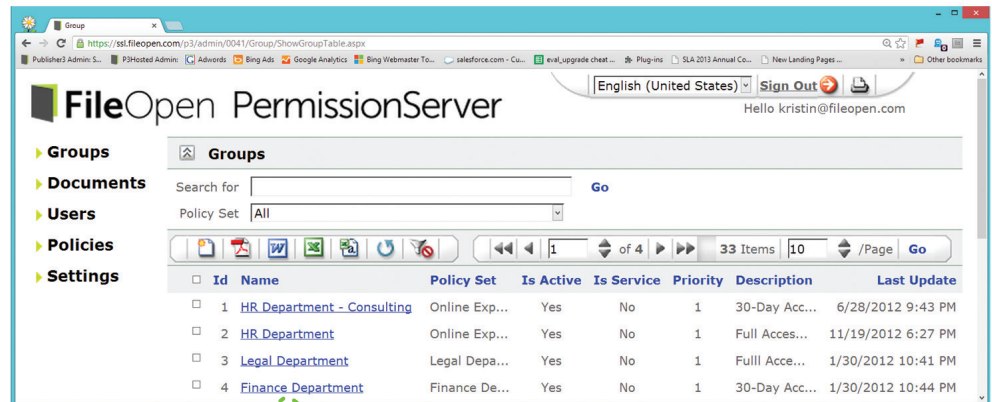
Group

https://ssl.fileopen.com/p3/admin/0041/Group/ShowGroupTable.aspx

Publisher3 Admin: S... P3Hosted Admin: Adwords Bing Ads Google Analytics Bing Webmaster To... salesforce.com - Cu... eval_upgrade cheat ... Plug-ins SLA 2013 Annual Co... New Landing Pages ... » Other bookmarks

FileOpen PermissionServer

English (United States) Sign Out

Hello kristin@fileopen.com

Groups
Documents
Users
Policies
Settings

Groups

Search for Go

Policy Set All

1 of 4 33 Items 10 /Page Go

| | Id | Name | Policy Set | Is Active | Is Service | Priority | Description | Last Update |
|---|---|---|---|---|---|---|---|---|
| | 1 | HR Department - Consulting | Online Exp... | Yes | No | 1 | 30-Day Acc... | 6/28/2012 9:43 PM |
| | 2 | HR Department | Online Exp... | Yes | No | 1 | Full Acces... | 11/19/2012 6:27 PM |
| | 3 | Legal Department | Legal Depa... | Yes | No | 1 | Fulll Acce... | 1/30/2012 10:41 PM |
| | 4 | Finance Department | Finance De... | Yes | No | 1 | 30-Day Acc... | 1/30/2012 10:44 PM |